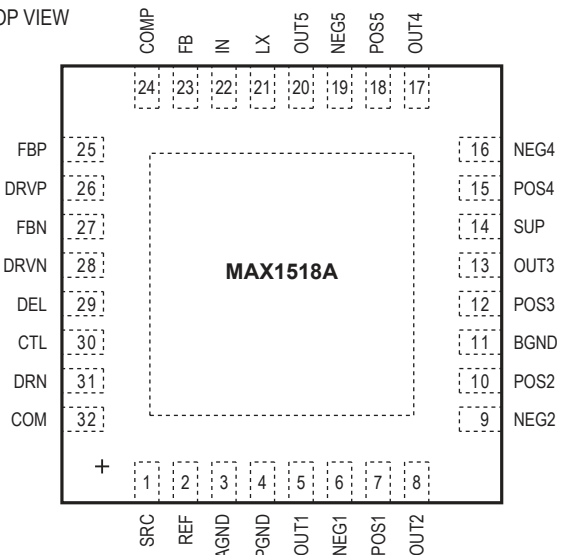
OP VIEW

COMP FB IN LX OUT5 NEG5 POS5 OUT4

24 23 22 21 20 19 18 17

FBP 25
DRVP 26
FBN 27
DRVN 28
DEL 29
CTL 30
DRN 31
COM 32

16 NEG4
15 POS4
14 SUP
13 OUT3
12 POS3
11 BGND
10 POS2
9 NEG2

MAX1518A

+

1 2 3 4 5 6 7 8

SRC REF AGND PGND OUT1 NEG1 POS1 OUT2